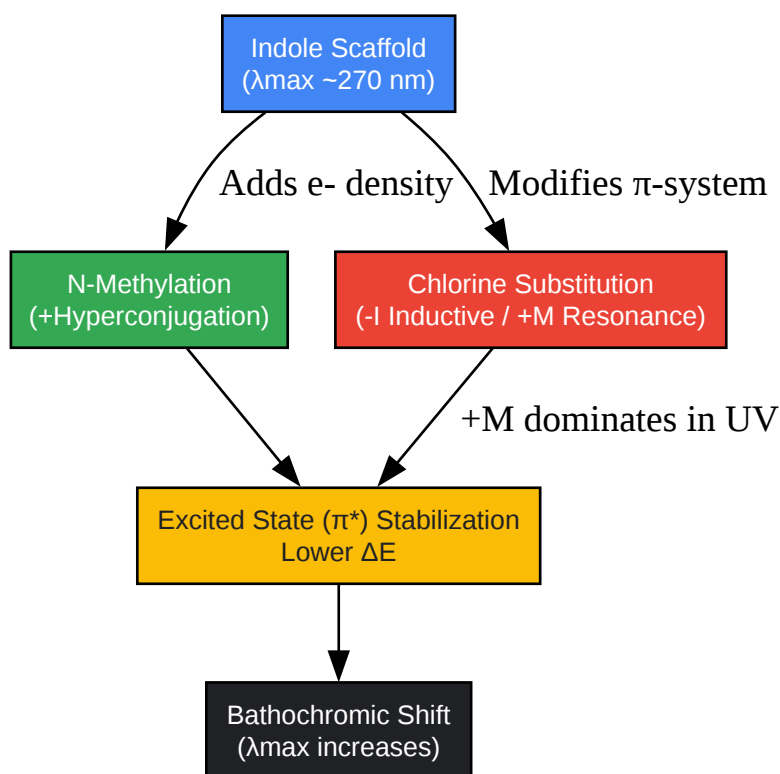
Indole Scaffold
(λmax ~270 nm)

Adds e- density

Modifies π-system

N-Methylation
(+Hyperconjugation)

Chlorine Substitution
(-I Inductive / +M Resonance)

+M dominates in UV

Excited State (π*) Stabilization
Lower ΔE

Bathochromic Shift
(λmax increases)